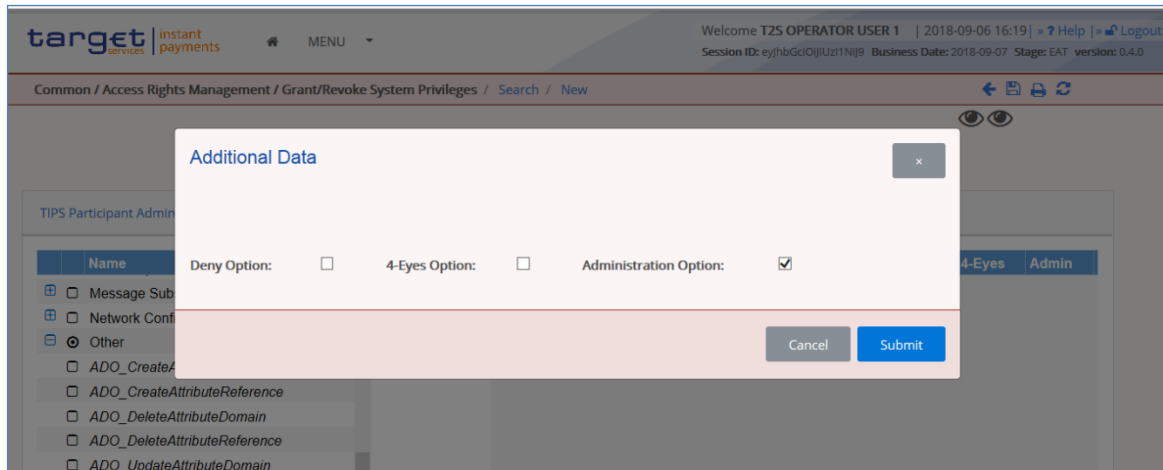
target services | instant payments

MENU

Welcome T2S OPERATOR USER 1 | 2018-09-06 16:19 | » ? Help | » Logout
Session ID: eyJhbGciOiJIUzI1NiJ9 Business Date: 2018-09-07 Stage: EAT version: 0.4.0

Common / Access Rights Management / Grant/Revoke System Privileges / Search / New

TIPS Participant Admin

Name

Message Sub

Network Conf

Other

ADO_CreateA

ADO_CreateAttributeReference

ADO_DeleteAttributeDomain

ADO_DeleteAttributeReference

ADO_UpdateAttributeDomain

4-Eyes Admin

Additional Data

×

Deny Option:

4-Eyes Option:

Administration Option:

Cancel

Submit